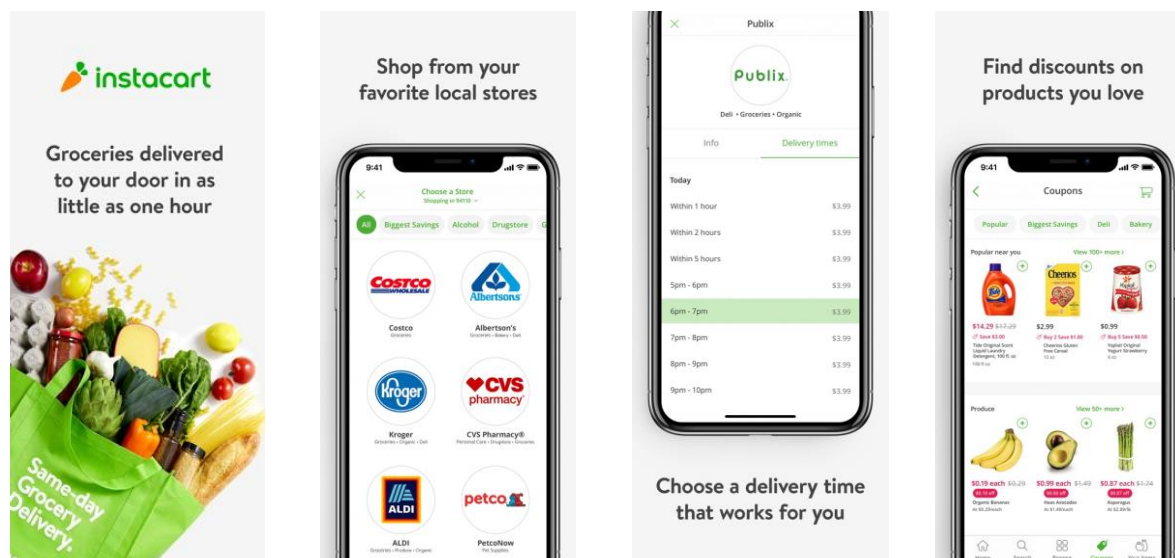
instacart

Groceries delivered to your door in as little as one hour

Same-day Grocery Delivery.

Shop from your favorite local stores

9:41

Choose a Store
Shopping in 94110

All Biggest Savings Alcohol Drugstore

COSTCO WHOLESALE
Costco
Groceries

Albertsons
Albertson's
Groceries • Bakery • Deli

Kroger
Kroger
Groceries • Organic • Deli

CVS pharmacy
CVS Pharmacy®
Personal Care • Drugstore • Groceries

ALDI
ALDI
Groceries • Produce • Organic

petco
PetcoNow
Pet Supplies

Publix

Publix

Deli • Groceries • Organic

Info Delivery times

Today

| | |
|---|---|
| Within 1 hour | $3.99 |
| Within 2 hours | $3.99 |
| Within 5 hours | $3.99 |
| 5pm - 6pm | $3.99 |
| 6pm - 7pm | $3.99 |
| 7pm - 8pm | $3.99 |
| 8pm - 9pm | $3.99 |
| 9pm - 10pm | $3.99 |

Choose a delivery time that works for you

Find discounts on products you love

9:41

Coupons

Popular Biggest Savings Deli Bakery

Popular near you View 100+ more >

$14.29 $17.29
Save $3.00
Tide Original Scent Liquid Laundry Detergent, 100 fl. oz

$2.99
Buy 2 Save $1.00
Cheerios Gluten Free Cereal

$0.99
Buy 5 Save $0.50
Yoplait Original Yogurt Strawberry

Produce View 50+ more >

$0.19 each $0.29
Organic Bananas

$0.99 each $1.49
Hass Avocados

$0.87 each $1.24
Asparagus

Home Search Browse Coupons Your Items